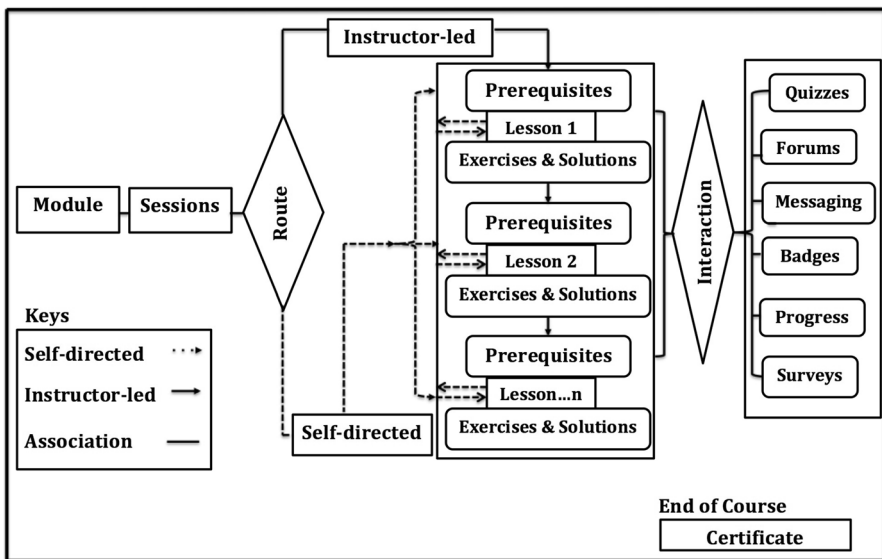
Instructor-led

Module

Sessions

Route

Self-directed

Prerequisites

Lesson 1

Exercises & Solutions

Prerequisites

Lesson 2

Exercises & Solutions

Prerequisites

Lesson…n

Exercises & Solutions

Interaction

Quizzes

Forums

Messaging

Badges

Progress

Surveys

Keys

Self-directed

Instructor-led

Association

End of Course

Certificate